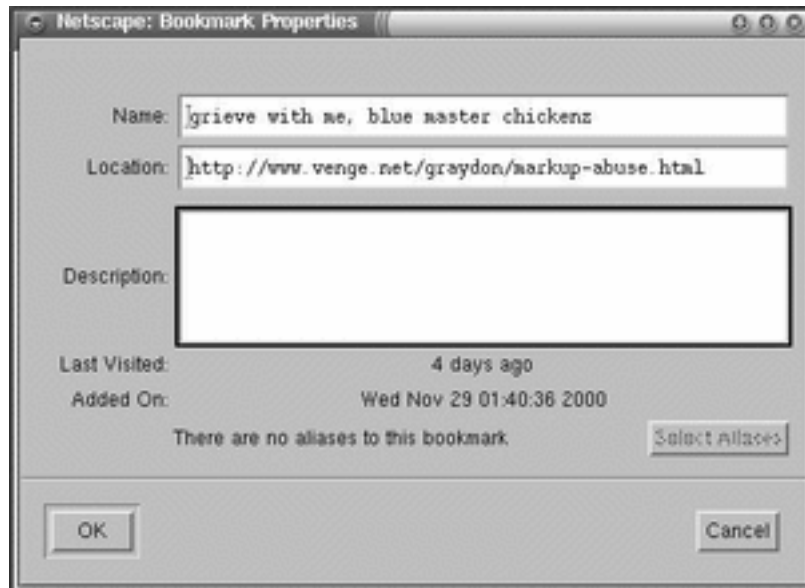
Netscape: Bookmark Properties

Name: grieve with me, blue master chickenz

Location: http://www.venge.net/graydon/markup-abuse.html

Description:

Last Visited: 4 days ago

Added On: Wed Nov 29 01:40:36 2000

There are no aliases to this bookmark

Select Aliases

OK

Cancel